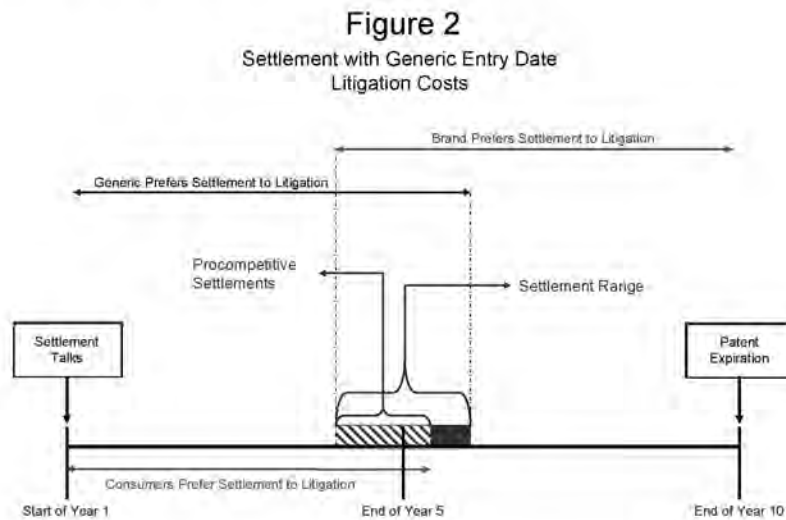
Figure 2
Settlement with Generic Entry Date
Litigation Costs

Brand Prefers Settlement to Litigation

Generic Prefers Settlement to Litigation

Procompetitive Settlements

Settlement Range

Settlement Talks

Patent Expiration

Consumers Prefer Settlement to Litigation

Start of Year 1

End of Year 5

End of Year 10